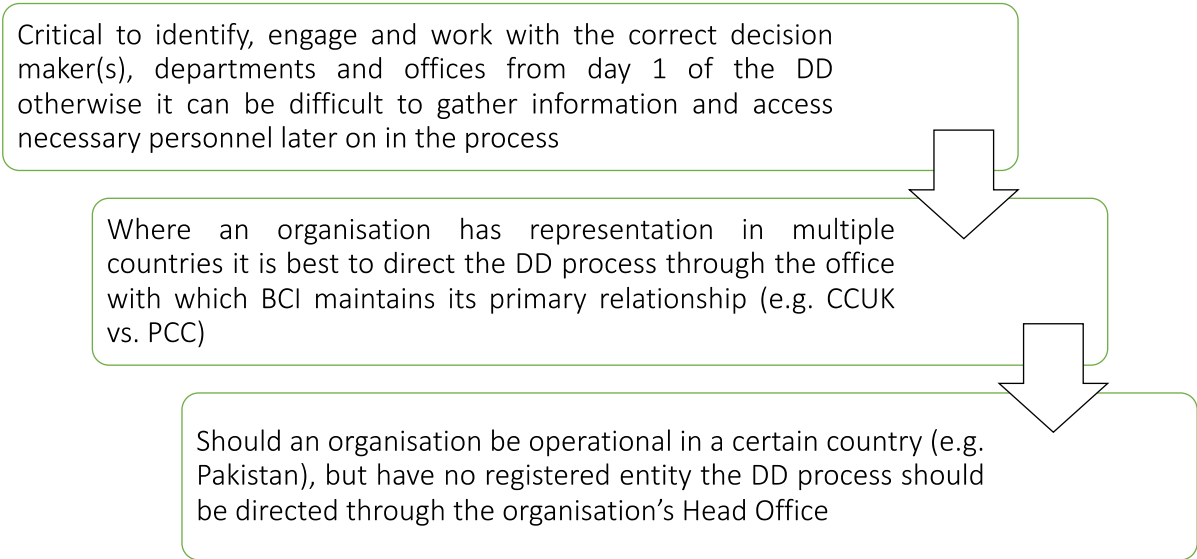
Critical to identify, engage and work with the correct decision maker(s), departments and offices from day 1 of the DD otherwise it can be difficult to gather information and access necessary personnel later on in the process

Where an organisation has representation in multiple countries it is best to direct the DD process through the office with which BCI maintains its primary relationship (e.g. CCUK vs. PCC)

Should an organisation be operational in a certain country (e.g. Pakistan), but have no registered entity the DD process should be directed through the organisation's Head Office